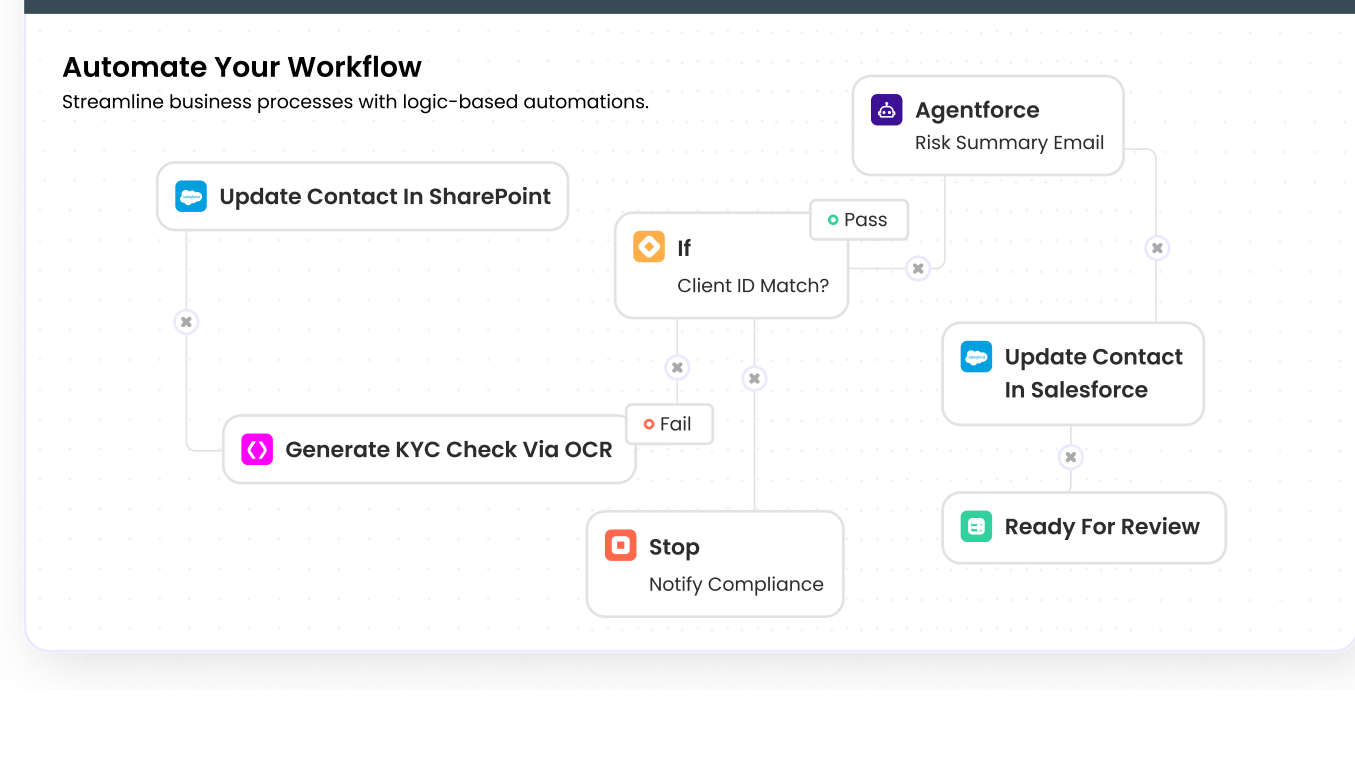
Automate Your Workflow
Streamline business processes with logic-based automations.

Agentforce
Risk Summary Email

Update Contact In SharePoint

Pass

If
Client ID Match?

Update Contact In Salesforce

Fail

Generate KYC Check Via OCR

Ready For Review

Stop
Notify Compliance